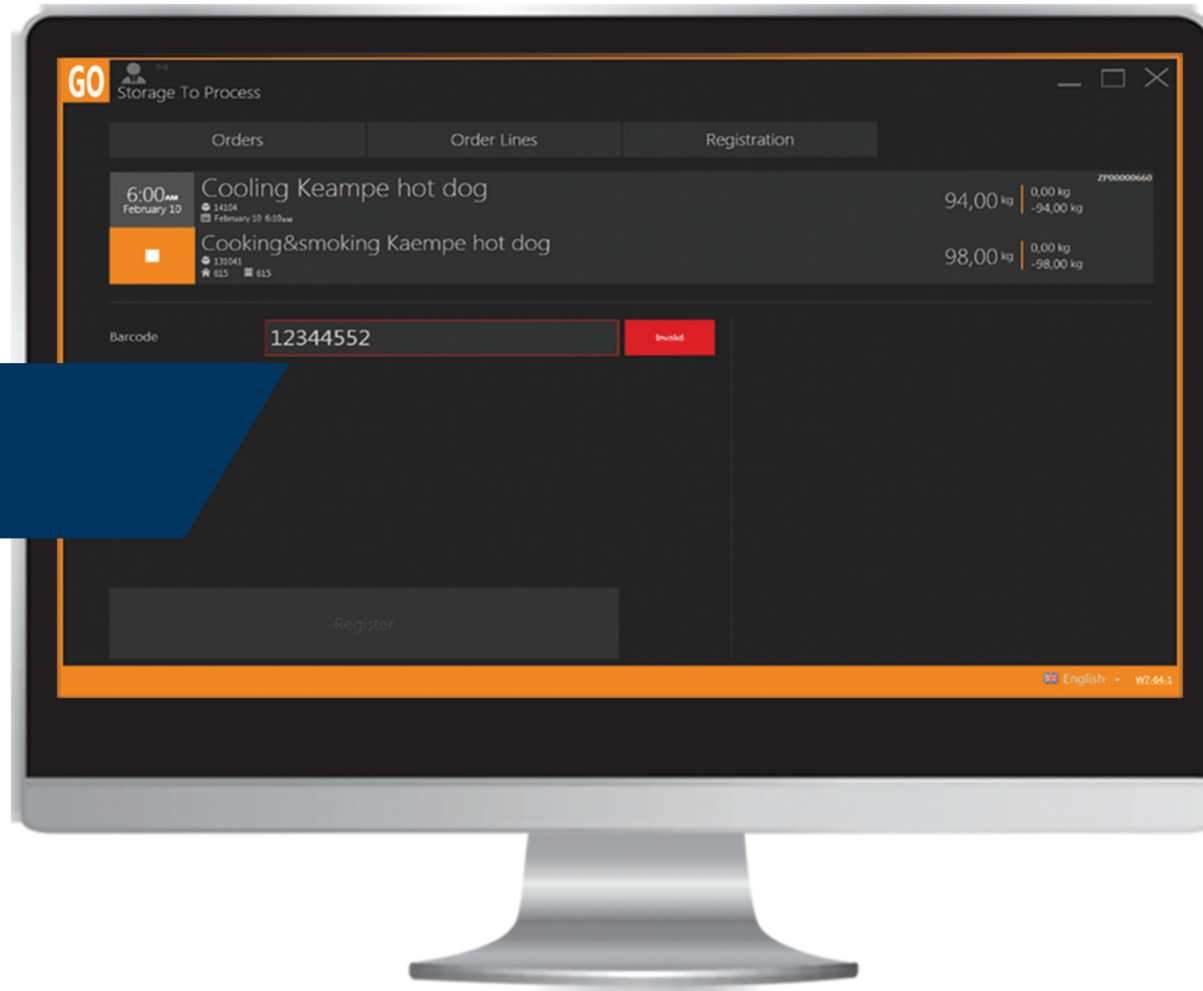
GO
Storage To Process

Orders
Order Lines
Registration

ZP00000660
6:00AM
February 10
Cooling Keampe hot dog
14104
February 10 6:10AM
94,00 kg
0,00 kg
-94,00 kg

Cooking&smoking Kaempe hot dog
131041
615 615
98,00 kg
0,00 kg
-98,00 kg

Barcode
12344552
Invalid

Register

English
W7.64.1